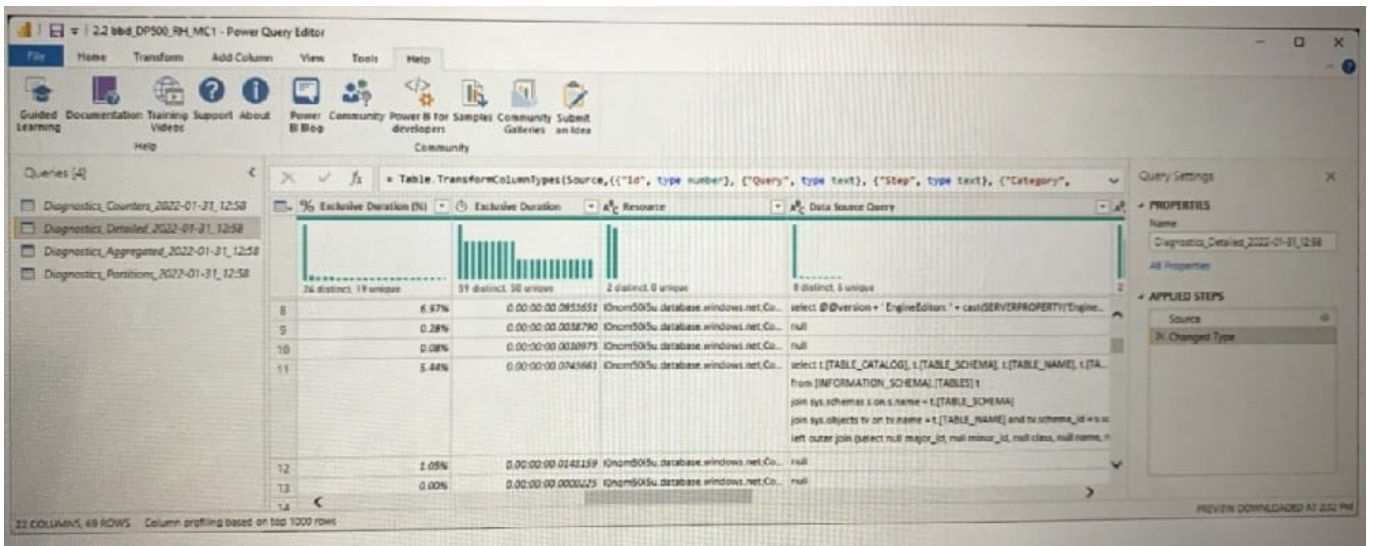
2.2 bbd_DP500_RH_MC1 - Power Query Editor

File Home Transform Add Column View Tools Help

Guided Learning Documentation Training Videos Support About
Help

Power BI Blog Community Power BI for developers Samples Community Galleries Submit an Idea
Community

Queries [4]

Diagnostics_Counters_2022-01-31_12:58
Diagnostics_Detailed_2022-01-31_12:58
Diagnostics_Aggregated_2022-01-31_12:58
Diagnostics_Partitions_2022-01-31_12:58

= Table.TransformColumnTypes(Source,{{"Id", type number}, {"Query", type text}, {"Step", type text}, {"Category",

| | Exclusive Duration (%) | Exclusive Duration | Resource | Data Source Query |
|---|---|---|---|---|
| | 26 distinct, 19 unique | 59 distinct, 50 unique | 2 distinct, 0 unique | 8 distinct, 6 unique |
| 8 | 6.97% | 0.00:00:00.0955651 | lOnom50i5u.database.windows.net;Co... | select @@version + ' EngineEdition: ' + cast(SERVERPROPERTY('Engine... |
| 9 | 0.28% | 0.00:00:00.0038790 | lOnom50i5u.database.windows.net;Co... | null |
| 10 | 0.08% | 0.00:00:00.0010975 | lOnom50i5u.database.windows.net;Co... | null |
| 11 | 5.44% | 0.00:00:00.0745661 | lOnom50i5u.database.windows.net;Co... | select t.[TABLE_CATALOG], t.[TABLE_SCHEMA], t.[TABLE_NAME], t.[TA... from [INFORMATION_SCHEMA].[TABLES] t join sys.schemas s on s.name = t.[TABLE_SCHEMA] join sys.objects tv on tv.name = t.[TABLE_NAME] and tv.schema_id = s.sc left outer join (select null major_id, null minor_id, null class, null name, n |
| 12 | 1.05% | 0.00:00:00.0145159 | lOnom50i5u.database.windows.net;Co... | null |
| 13 | 0.00% | 0.00:00:00.0000225 | lOnom50i5u.database.windows.net;Co... | null |
| 14 | | | | |

Query Settings

PROPERTIES
Name
Diagnostics_Detailed_2022-01-31_12:58
All Properties

APPLIED STEPS
Source
Changed Type

22 COLUMNS, 69 ROWS Column profiling based on top 1000 rows

PREVIEW DOWNLOADED AT 2:02 PM